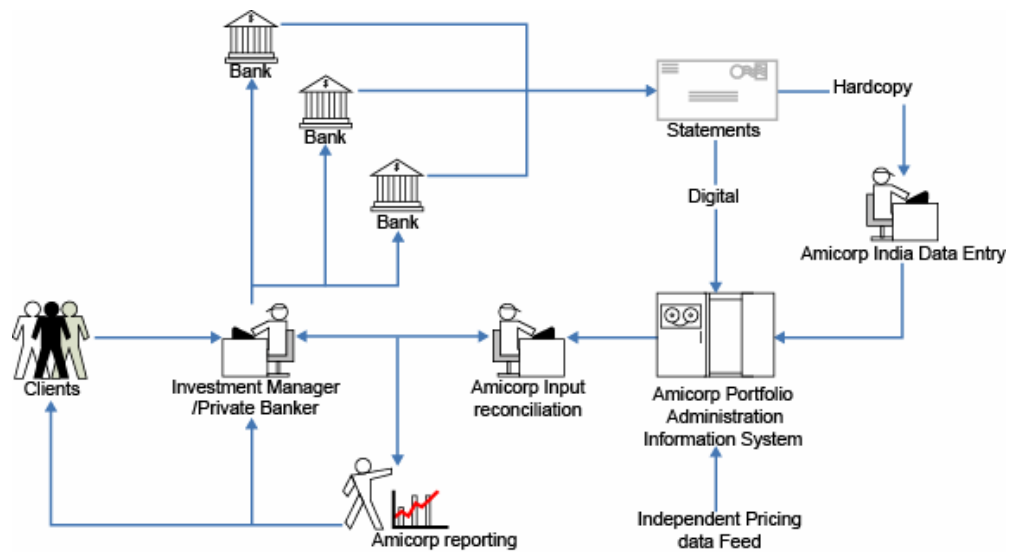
Bank

Bank

Bank

Statements

Hardcopy

Digital

Amicorp India Data Entry

Clients

Investment Manager /Private Banker

Amicorp Input reconciliation

Amicorp Portfolio Administration Information System

Amicorp reporting

Independent Pricing data Feed